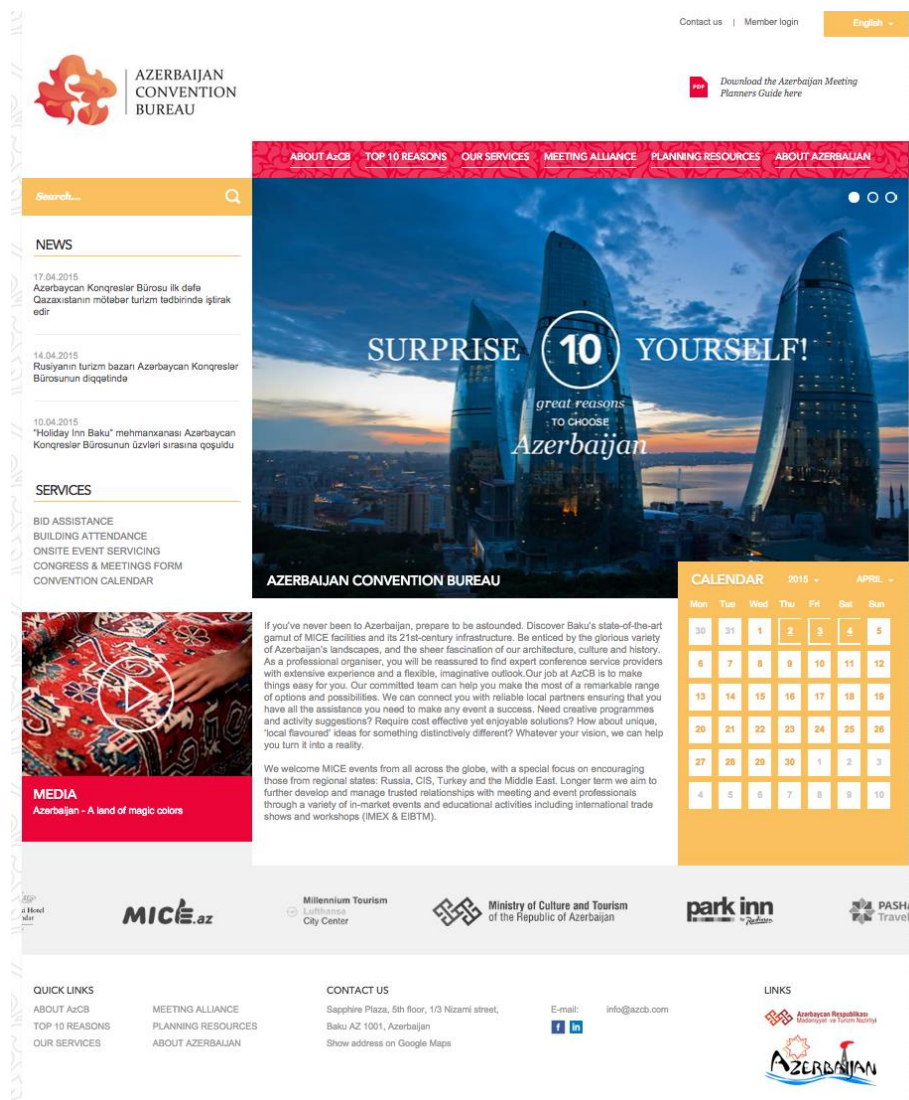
Contact us | Member login

English

AZERBAIJAN CONVENTION BUREAU

PDF Download the Azerbaijan Meeting Planners Guide here

ABOUT AzCB TOP 10 REASONS OUR SERVICES MEETING ALLIANCE PLANNING RESOURCES ABOUT AZERBAIJAN

Search...

NEWS

17.04.2015
Azərbaycan Konqreslər Bürosu ilk dəfə Qazaxıstanın mötəbər turizm tədbirində iştirak edir

14.04.2015
Rusiyanın turizm bazarı Azərbaycan Konqreslər Bürosunun diqqətində

10.04.2015
"Holiday Inn Baku" mehmanxanası Azərbaycan Konqreslər Bürosunun üzvləri sırasına qoşuldu

SERVICES

BID ASSISTANCE
BUILDING ATTENDANCE
ONSITE EVENT SERVICING
CONGRESS & MEETINGS FORM
CONVENTION CALENDAR

SURPRISE 10 YOURSELF!
great reasons
TO CHOOSE
Azerbaijan

AZERBAIJAN CONVENTION BUREAU

MEDIA
Azerbaijan - A land of magic colors

If you've never been to Azerbaijan, prepare to be astounded. Discover Baku's state-of-the-art gamut of MICE facilities and its 21st-century infrastructure. Be enticed by the glorious variety of Azerbaijan's landscapes, and the sheer fascination of our architecture, culture and history. As a professional organiser, you will be reassured to find expert conference service providers with extensive experience and a flexible, imaginative outlook.Our job at AzCB is to make things easy for you. Our committed team can help you make the most of a remarkable range of options and possibilities. We can connect you with reliable local partners ensuring that you have all the assistance you need to make any event a success. Need creative programmes and activity suggestions? Require cost effective yet enjoyable solutions? How about unique, 'local flavoured' ideas for something distinctively different? Whatever your vision, we can help you turn it into a reality.

We welcome MICE events from all across the globe, with a special focus on encouraging those from regional states: Russia, CIS, Turkey and the Middle East. Longer term we aim to further develop and manage trusted relationships with meeting and event professionals through a variety of in-market events and educational activities including international trade shows and workshops (IMEX & EIBTM).

CALENDAR 2015 APRIL

| Mon | Tue | Wed | Thu | Fri | Sat | Sun |
|---|---|---|---|---|---|---|
| 30 | 31 | 1 | 2 | 3 | 4 | 5 |
| 6 | 7 | 8 | 9 | 10 | 11 | 12 |
| 13 | 14 | 15 | 16 | 17 | 18 | 19 |
| 20 | 21 | 22 | 23 | 24 | 25 | 26 |
| 27 | 28 | 29 | 30 | 1 | 2 | 3 |
| 4 | 5 | 6 | 7 | 8 | 9 | 10 |

MICE.az
Millennium Tourism Lufthansa City Center
Ministry of Culture and Tourism of the Republic of Azerbaijan
park inn by Radisson
PASHA Travel

QUICK LINKS
ABOUT AzCB
TOP 10 REASONS
OUR SERVICES
MEETING ALLIANCE
PLANNING RESOURCES
ABOUT AZERBAIJAN

CONTACT US
Sapphire Plaza, 5th floor, 1/3 Nizami street,
Baku AZ 1001, Azerbaijan
Show address on Google Maps

E-mail: info@azcb.com

LINKS
Azərbaycan Respublikası Mədəniyyət və Turizm Nazirliyi
AZERBAIJAN